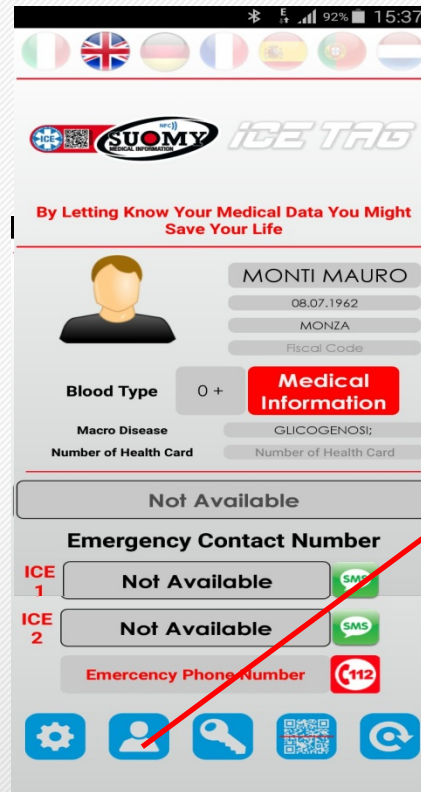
92% 15:37

ICE NFC SUOMY MEDICAL INFORMATION ICE TAG

By Letting Know Your Medical Data You Might Save Your Life

MONTI MAURO
08.07.1962
MONZA
Fiscal Code

Blood Type 0 + Medical Information

Macro Disease GLICOGENOSI;
Number of Health Card Number of Health Card

Not Available

Emergency Contact Number

ICE 1 Not Available SMS

ICE 2 Not Available SMS

Emercency Phone Number 112